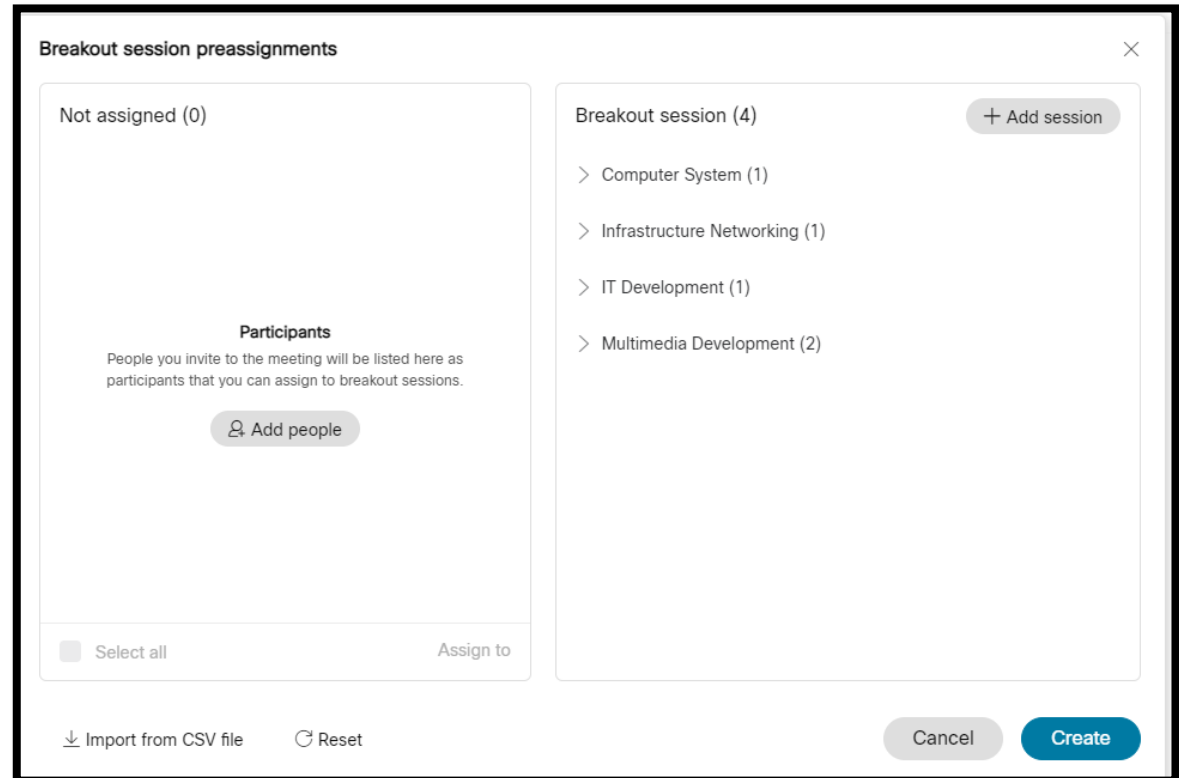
Breakout session preassignments

Not assigned (0)

Participants
People you invite to the meeting will be listed here as participants that you can assign to breakout sessions.

Add people

Select all

Assign to

Breakout session (4)

+ Add session

Computer System (1)

Infrastructure Networking (1)

IT Development (1)

Multimedia Development (2)

Import from CSV file

Reset

Cancel

Create